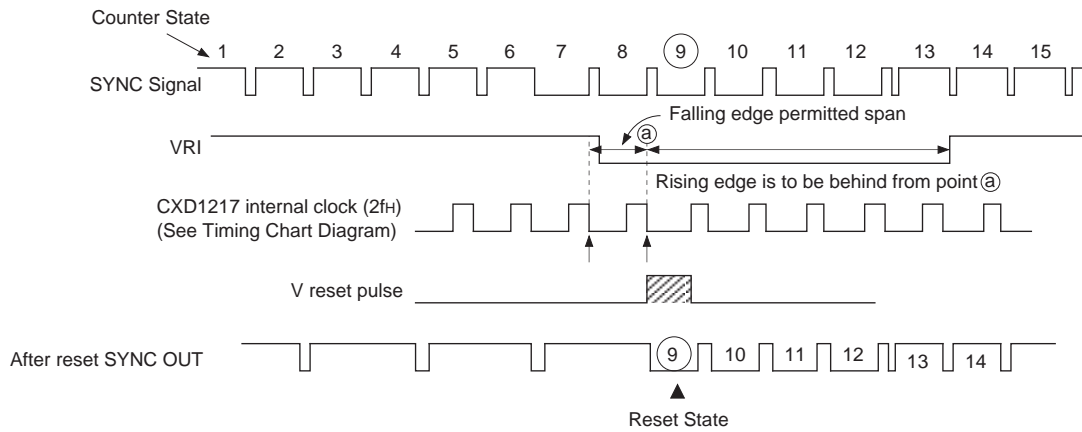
Counter State

1 2 3 4 5 6 7 8 9 10 11 12 13 14 15

SYNC Signal

Falling edge permitted span

VRI

ⓐ

Rising edge is to be behind from point ⓐ

CXD1217 internal clock (2fH)
(See Timing Chart Diagram)

V reset pulse

After reset SYNC OUT

9 10 11 12 13 14

Reset State